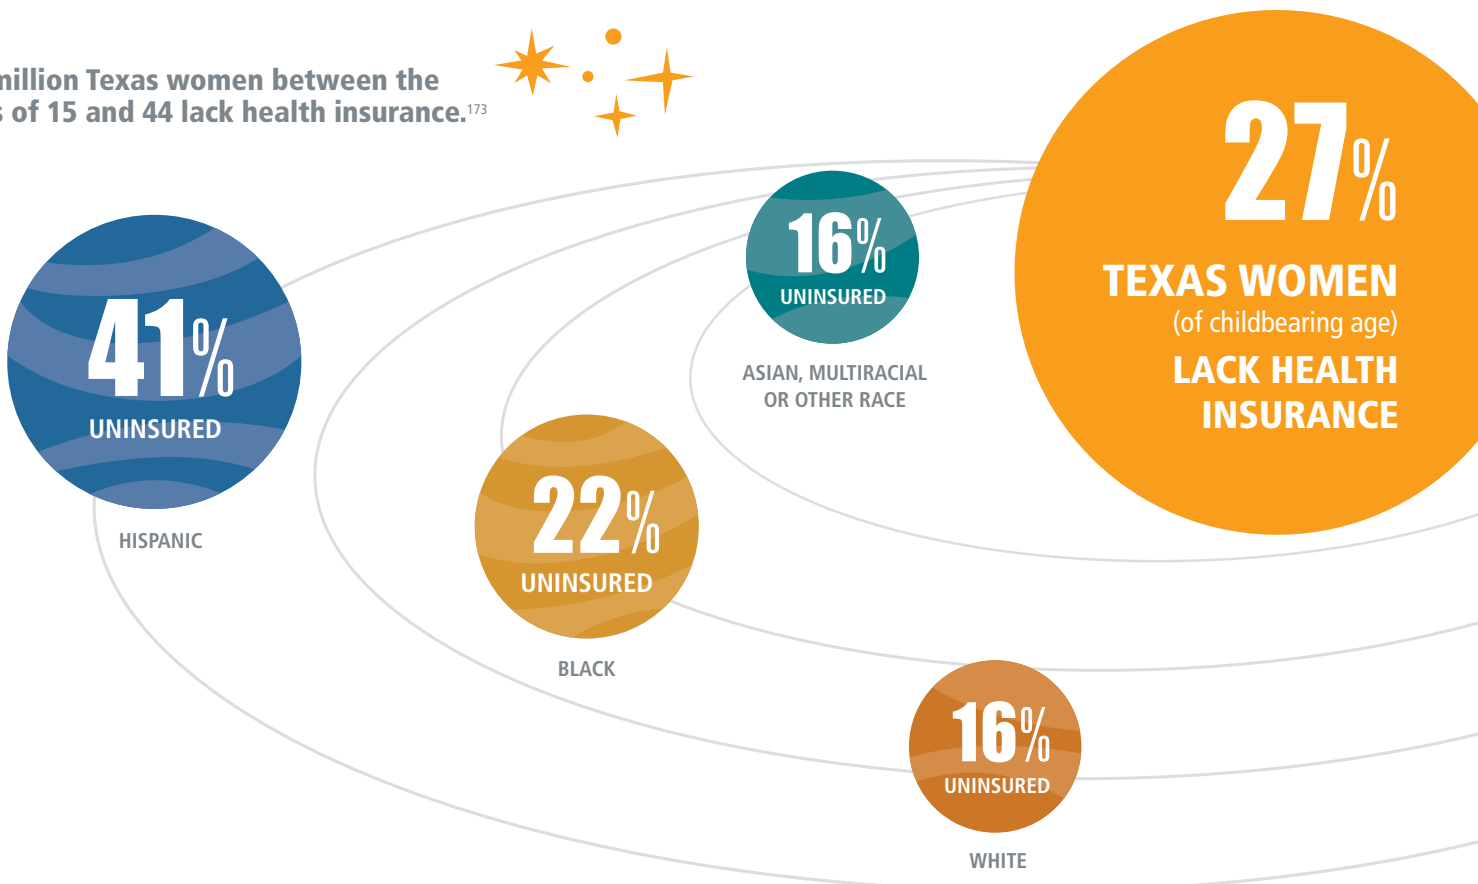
million Texas women between the s of 15 and 44 lack health insurance.$^{173}$

27%
TEXAS WOMEN
(of childbearing age)
LACK HEALTH INSURANCE

41%
UNINSURED
HISPANIC

16%
UNINSURED
ASIAN, MULTIRACIAL OR OTHER RACE

22%
UNINSURED
BLACK

16%
UNINSURED
WHITE